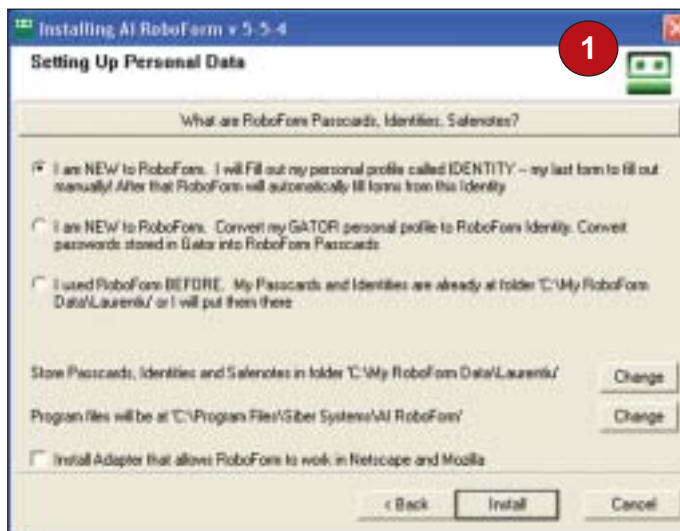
Installing AI RoboForm v 5-5-4

Setting Up Personal Data

1

What are RoboForm Passcards, Identities, Safenotes?

I am NEW to RoboForm. I will Fill out my personal profile called IDENTITY -- my last form to fill out manually! After that RoboForm will automatically fill forms from this Identity

I am NEW to RoboForm. Convert my GATOR personal profile to RoboForm Identity. Convert passwords stored in Gator into RoboForm Passcards

I used RoboForm BEFORE. My Passcards and Identities are already at folder 'C:\My RoboForm Data\Laurentiu' or I will put them there

Store Passcards, Identities and Safenotes in folder 'C:\My RoboForm Data\Laurentiu\'

Change

Program files will be at 'C:\Program Files\Siber Systems\AI RoboForm\'

Change

Install Adapter that allows RoboForm to work in Netscape and Mozilla

< Back

Install

Cancel